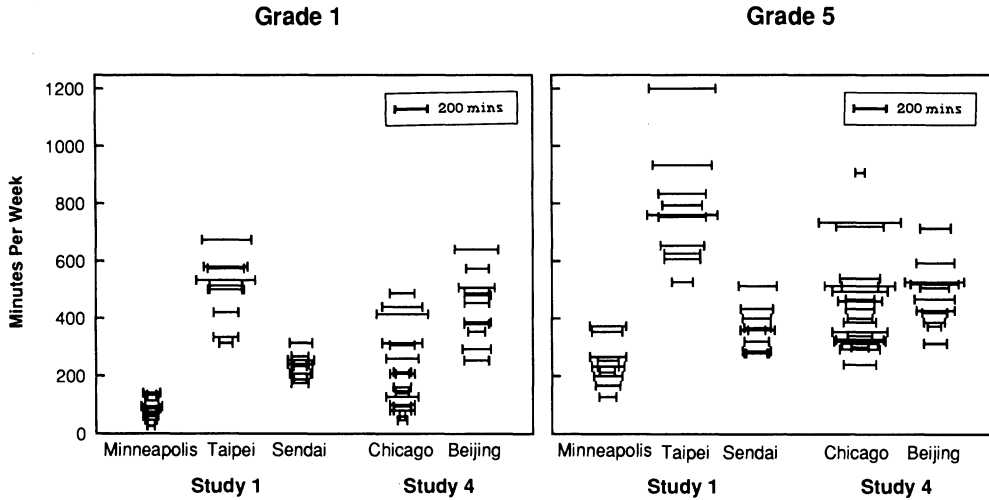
Grade 1

Grade 5

200 mins

200 mins

Minutes Per Week

1200
1000
800
600
400
200
0

Minneapolis Taipei Sendai Chicago Beijing

Study 1 Study 4

Minneapolis Taipei Sendai Chicago Beijing

Study 1 Study 4